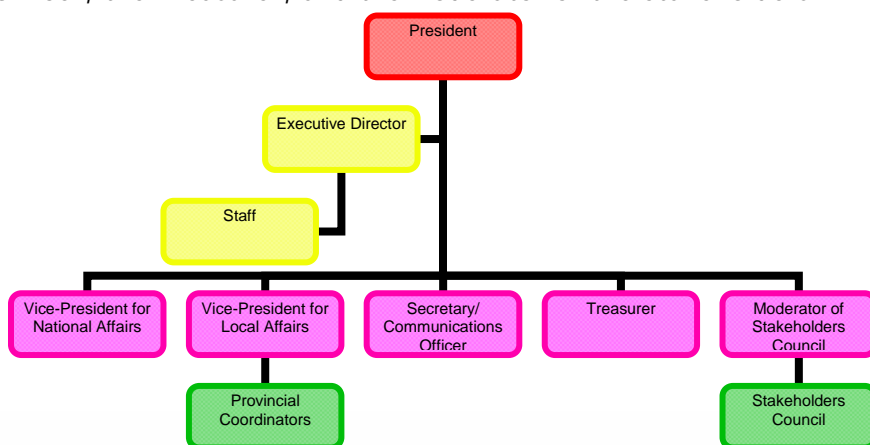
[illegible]

President

Executive Director

Staff

Vice-President for National Affairs

Vice-President for Local Affairs

Secretary/ Communications Officer

Treasurer

Moderator of Stakeholders Council

Provincial Coordinators

Stakeholders Council